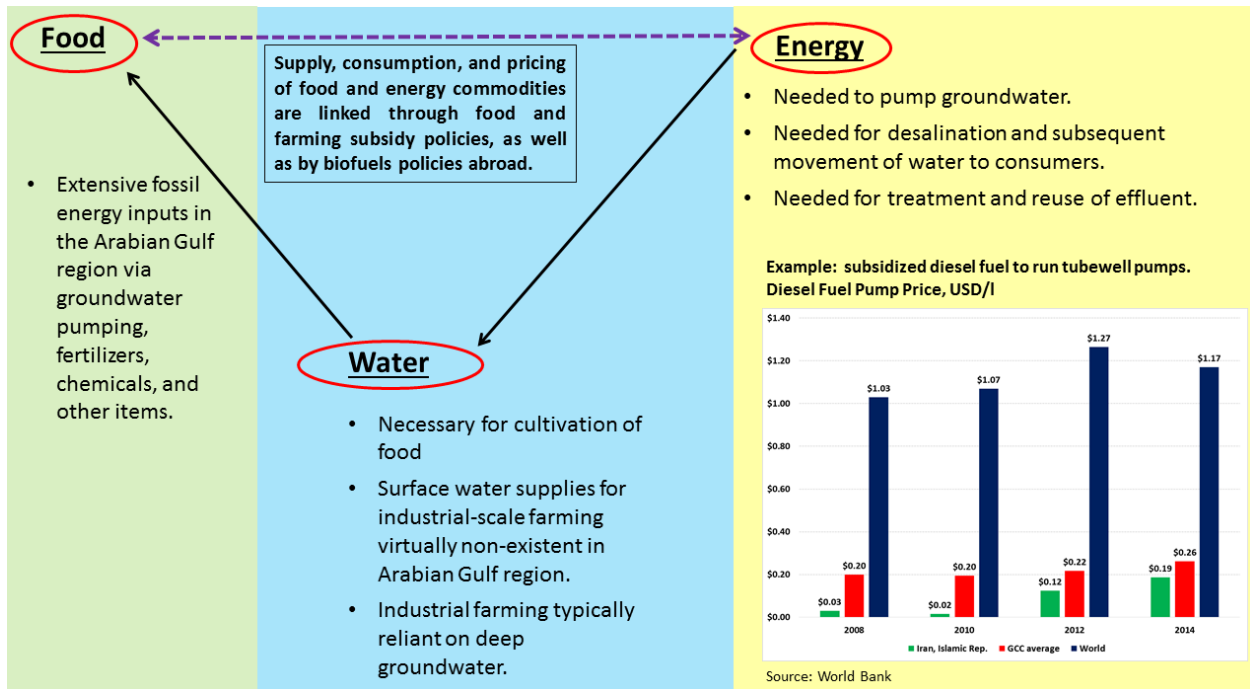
Food

Supply, consumption, and pricing of food and energy commodities are linked through food and farming subsidy policies, as well as by biofuels policies abroad.

Energy

- Needed to pump groundwater.
- Needed for desalination and subsequent movement of water to consumers.
- Needed for treatment and reuse of effluent.

- Extensive fossil energy inputs in the Arabian Gulf region via groundwater pumping, fertilizers, chemicals, and other items.

Water

- Necessary for cultivation of food
- Surface water supplies for industrial-scale farming virtually non-existent in Arabian Gulf region.
- Industrial farming typically reliant on deep groundwater.

Example: subsidized diesel fuel to run tubewell pumps.
Diesel Fuel Pump Price, USD/l

$1.40
$1.20
$1.00
$0.80
$0.60
$0.40
$0.20
$0.00

| | Iran, Islamic Rep. | GCC average | World |
|---|---|---|---|
| 2008 | $0.03 | $0.20 | $1.03 |
| 2010 | $0.02 | $0.20 | $1.07 |
| 2012 | $0.12 | $0.22 | $1.27 |
| 2014 | $0.19 | $0.26 | $1.17 |

Source: World Bank